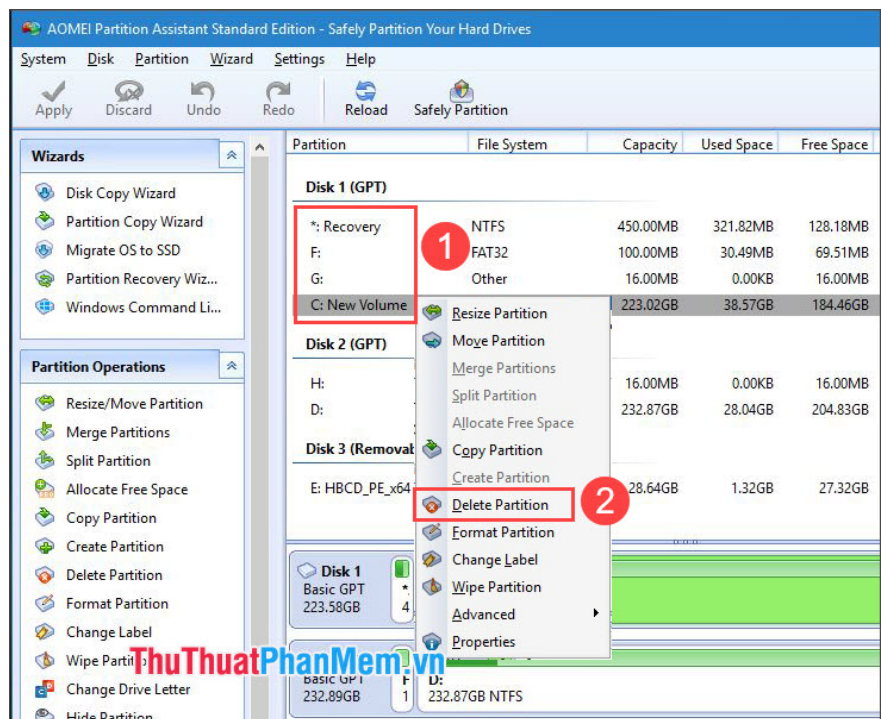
AOMEI Partition Assistant Standard Edition - Safely Partition Your Hard Drives

System Disk Partition Wizard Settings Help

Apply Discard Undo Redo Reload Safely Partition

Wizards

Disk Copy Wizard
Partition Copy Wizard
Migrate OS to SSD
Partition Recovery Wiz...
Windows Command Li...

Partition Operations

Resize/Move Partition
Merge Partitions
Split Partition
Allocate Free Space
Copy Partition
Create Partition
Delete Partition
Format Partition
Change Label
Wipe Partiti
Change Drive Letter
Hide Partition

| Partition | File System | Capacity | Used Space | Free Space |
|---|---|---|---|---|
| Disk 1 (GPT) | | | | |
| *: Recovery | NTFS | 450.00MB | 321.82MB | 128.18MB |
| F: | FAT32 | 100.00MB | 30.49MB | 69.51MB |
| G: | Other | 16.00MB | 0.00KB | 16.00MB |
| C: New Volume | | 223.02GB | 38.57GB | 184.46GB |
| Disk 2 (GPT) | | | | |
| H: | | 16.00MB | 0.00KB | 16.00MB |
| D: | | 232.87GB | 28.04GB | 204.83GB |
| Disk 3 (Removab | | | | |
| E: HBCD_PE_x64 | | 28.64GB | 1.32GB | 27.32GB |

1

Resize Partition
Move Partition
Merge Partitions
Split Partition
Allocate Free Space
Copy Partition
Create Partition
Delete Partition
Format Partition
Change Label
Wipe Partition
Advanced
Properties

2

Disk 1
Basic GPT
223.58GB

Basic GPT
232.89GB

D:
232.87GB NTFS

ThuThuatPhanMem.vn